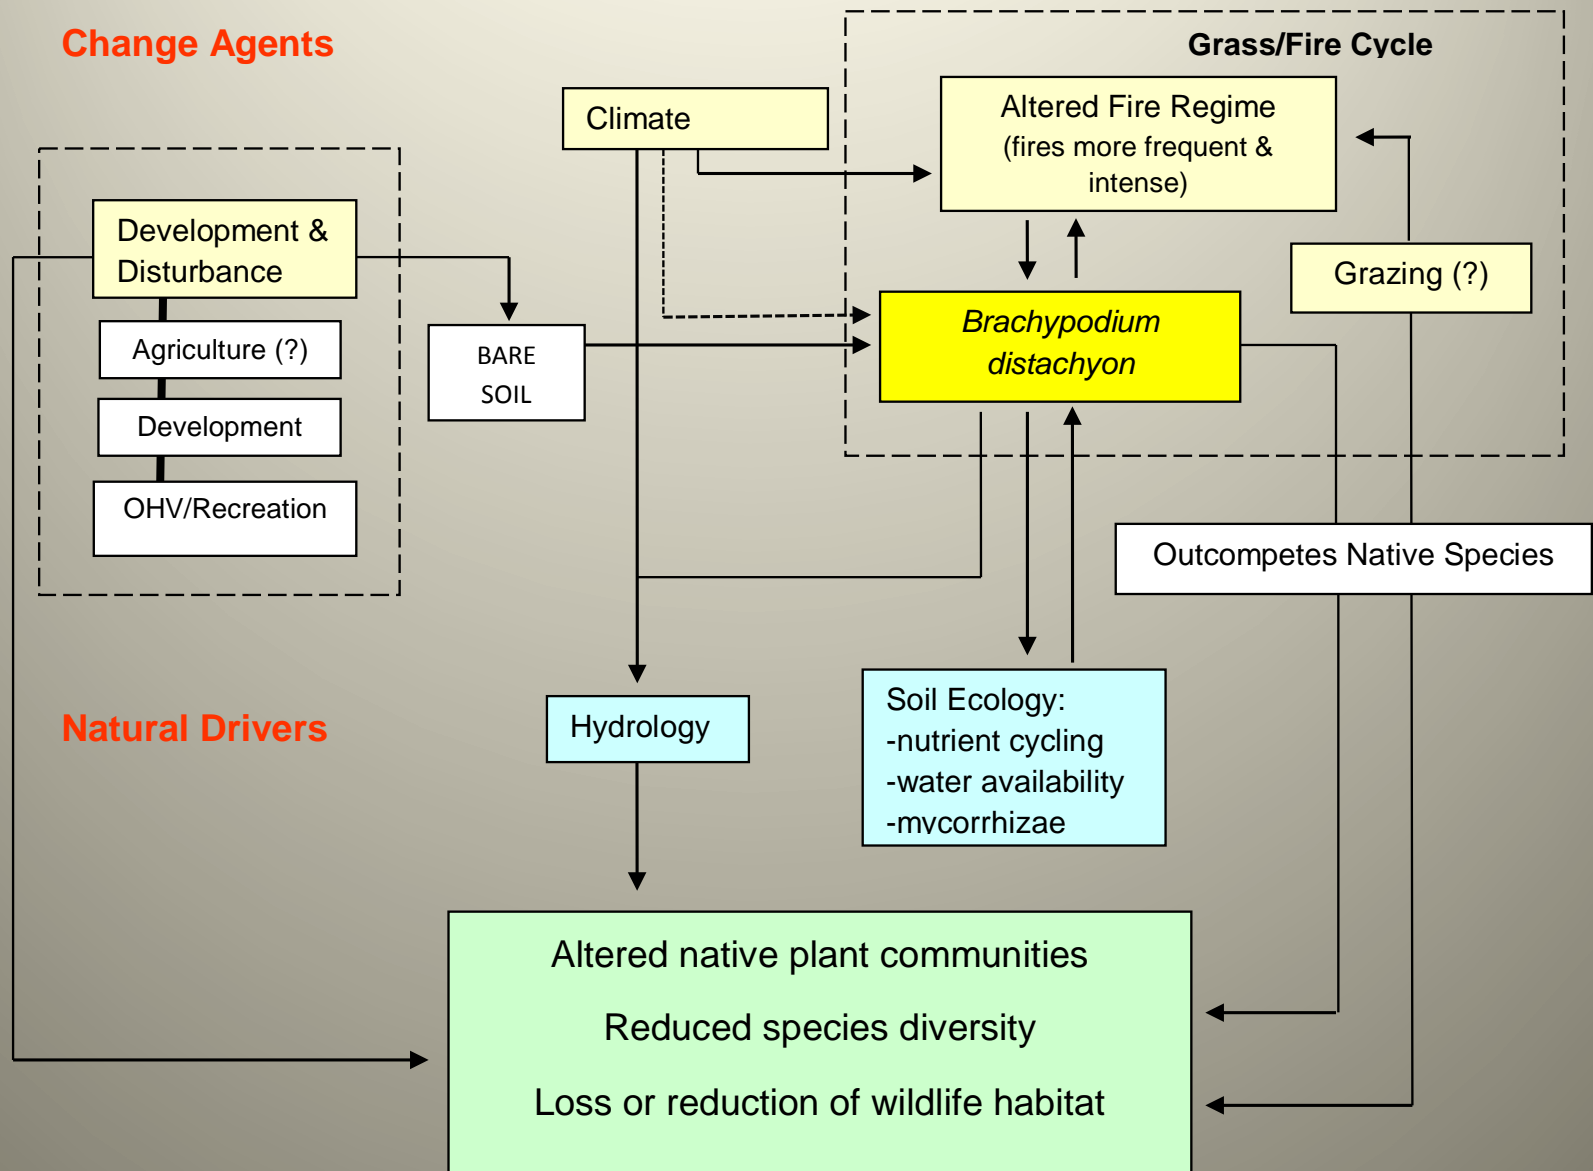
Change Agents

Grass/Fire Cycle

Climate

Altered Fire Regime (fires more frequent & intense)

Development & Disturbance

Agriculture (?)

Development

OHV/Recreation

BARE SOIL

Brachypodium distachyon

Grazing (?)

Outcompetes Native Species

Natural Drivers

Hydrology

Soil Ecology:
-nutrient cycling
-water availability
-mycorrhizae

Altered native plant communities

Reduced species diversity

Loss or reduction of wildlife habitat